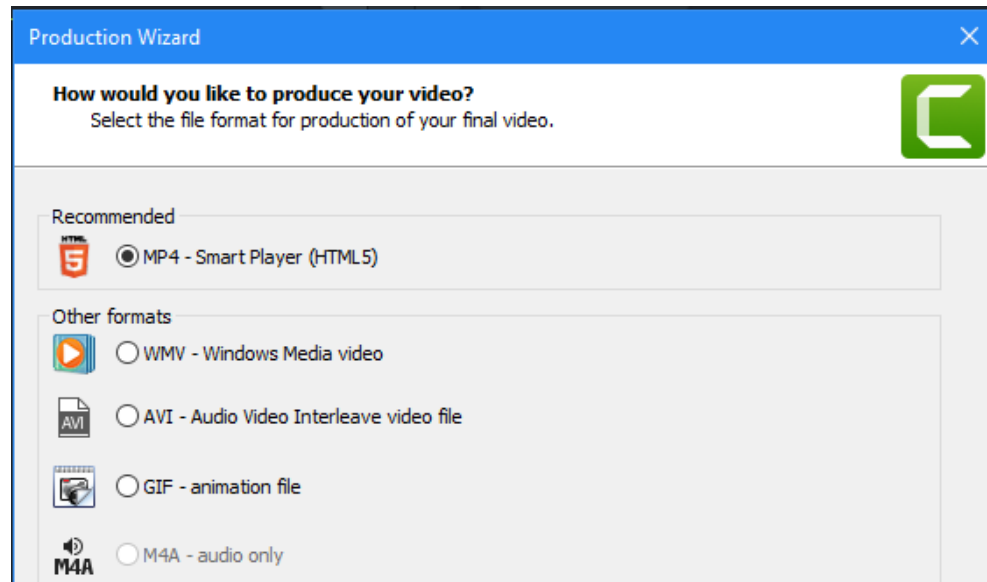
Production Wizard
×

How would you like to produce your video?
Select the file format for production of your final video.

Recommended
HTML 5
MP4 - Smart Player (HTML5)

Other formats
WMV - Windows Media video
AVI
AVI - Audio Video Interleave video file
GIF - animation file
M4A
M4A - audio only